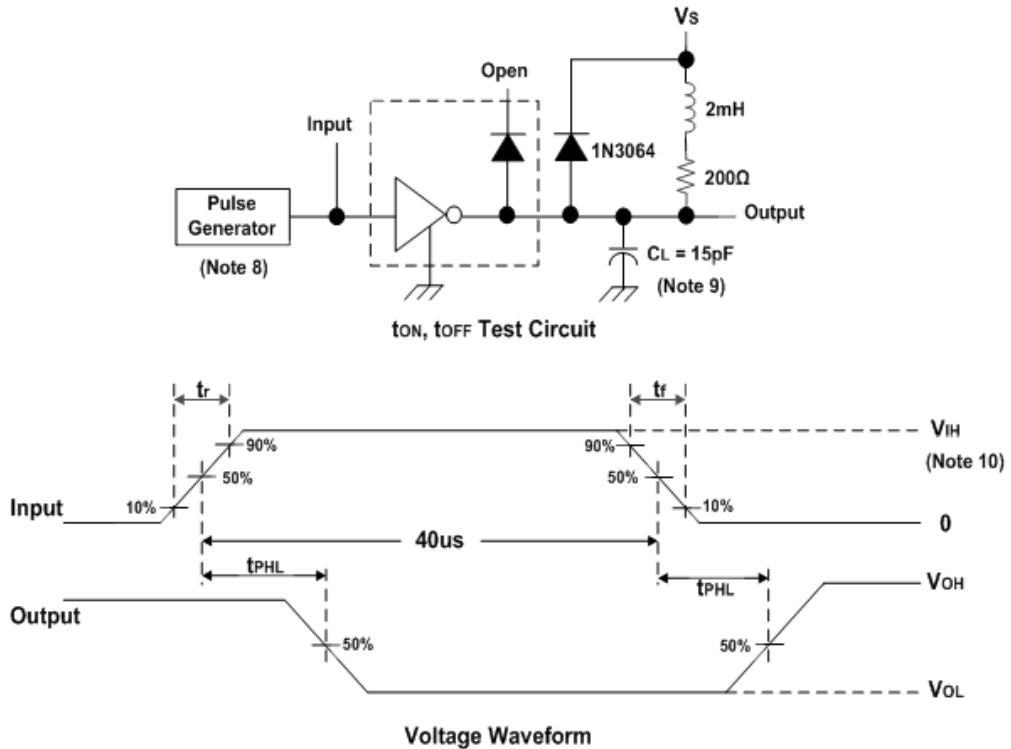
Vs

Open

Input

2mH

1N3064

200Ω

Pulse Generator

Output

(Note 8)

$C_L$ = 15pF

(Note 9)

$t_{ON}$, $t_{OFF}$ Test Circuit

$t_r$

$t_f$

90%

90%

$V_{IH}$

50%

50%

(Note 10)

Input

10%

10%

0

40us

$t_{PHL}$

$t_{PHL}$

$V_{OH}$

Output

50%

50%

$V_{OL}$

Voltage Waveform